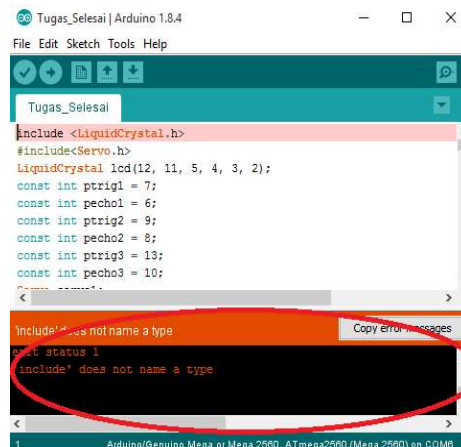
Tugas_Selesai | Arduino 1.8.4

File Edit Sketch Tools Help

Tugas_Selesai

include <LiquidCrystal.h>
#include<Servo.h>
LiquidCrystal lcd(12, 11, 5, 4, 3, 2);
const int ptrig1 = 7;
const int pecho1 = 6;
const int ptrig2 = 9;
const int pecho2 = 8;
const int ptrig3 = 13;
const int pecho3 = 10;
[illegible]

'include' does not name a type

Copy error messages

exit status 1
'include' does not name a type

1

Arduino/Genuino Mega or Mega 2560, ATmega2560 (Mega 2560) on COM6